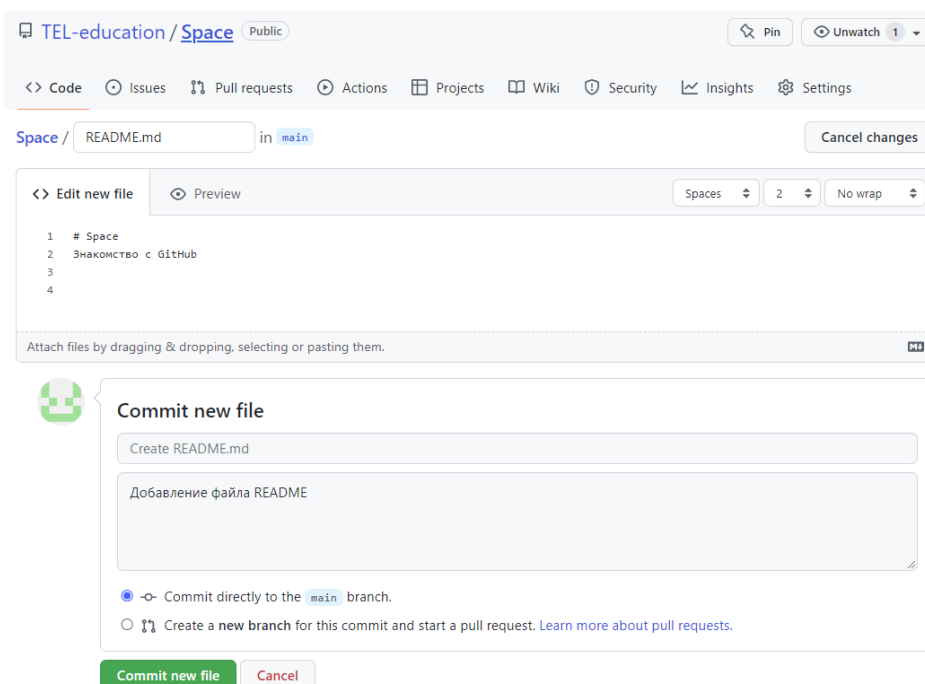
TEL-education / Space Public

Pin Unwatch 1

<> Code Issues Pull requests Actions Projects Wiki Security Insights Settings

Space / README.md in main

Cancel changes

<> Edit new file Preview

Spaces 2 No wrap

1 # Space
2 Знакомство с GitHub
3
4

Attach files by dragging & dropping, selecting or pasting them.

Commit new file

Create README.md

Добавление файла README

Commit directly to the main branch.

Create a **new branch** for this commit and start a pull request. Learn more about pull requests.

Commit new file Cancel